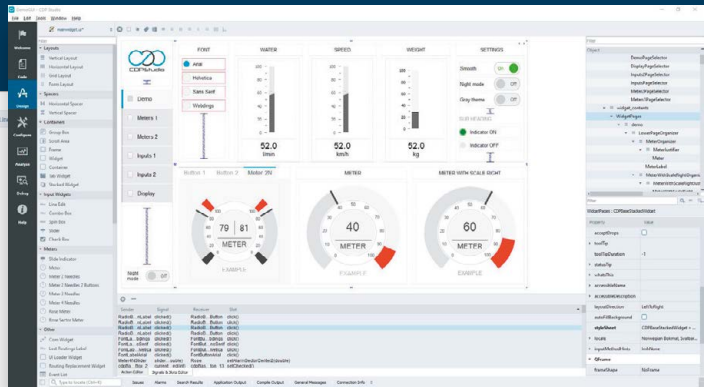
DemoAll - CDP Studio
File Edit Window Help

mainwidget.ui*

Welcome
Code
Design
Configure
Analyze
Debug
Help

Layouts
Vertical Layout
Horizontal Layout
Grid Layout
Form Layout
Spacers
Horizontal Spacer
Vertical Spacer
Containers
Group Box
Scroll Area
Frame
Widget
Container
Tab Widget
Stacked Widget
Input Widgets
Line Edit
Combo Box
Spin Box
Slider
Check Box
Meters
Slide Indicator
Meter
Meter 2 Needles
Meter 2 Needles 2 Buttons
Meter 2 Needles
Meter 4 Needles
Meter Mirror
Knob Sector Meter
Other
Cam Widget
Last Routing Label
UI Loader Widget
Routing Replacement Widget
Event List

CDPStudio

Demo
Meters 1
Meters 2
Inputs 1
Inputs 2
Display

Night mode
Off

FONT
Arial
Helvetica
Sans Serif
Wingdings

WATER
52.0
l/min

SPEED
52.0
km/h

WEIGHT
52.0
kg

SETTINGS
Smooth
On
Night mode
Off
Grey theme
Off
Indicator ON
Indicator OFF

Button 1
Button 2
Meter 2N

79
81
METER
EXAMPLE

METER
40
METER
EXAMPLE

METER WITH SCALE SIGHT
60
METER
EXAMPLE

Sender
Signal
Receiver
Slot
Action Editor
Signals & Slots Editor

Issues
Name
Search Results
Application Output
Compile Output
General Messages
Connection Info

Object
DemoPageSelector
DisplayPageSelector
InputsPageSelector
Inputs2PageSelector
MetersPageSelector
Meters2PageSelector
widget_contents
WidgetPages
demo
LevelPageOrganizer
MeterOrganizer
MeterLevelMeter
Meter
MeterLabel

WidgetPages : CDPBaseStackedWidget
Property
Value
acceptDrops
toolTip
toolTipDuration
statusTip
whatsThis
accessibleName
accessibleDescription
layoutDirection
LeftToRight
autoFillBackground
styleSheet
locale
inputMethodHints
QFrame
frameShape
NoFrame

Type to locate (Ctrl+K)